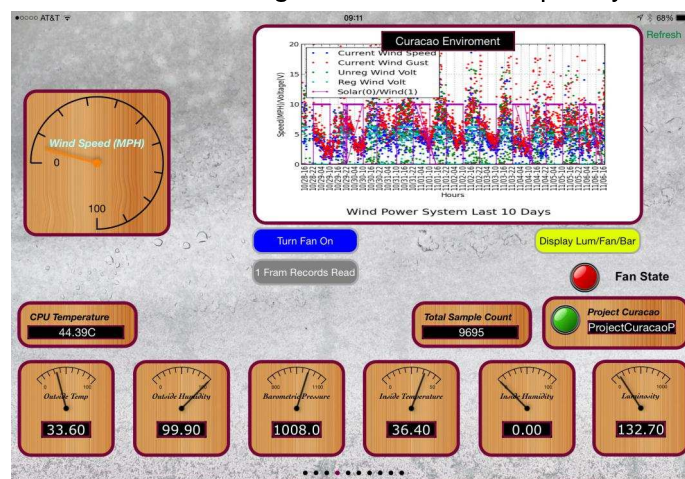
●○○○○ AT&T

09:11

68%

Refresh

Curacao Enviroment

Current Wind Speed
Current Wind Gust
Unreg Wind Volt
Reg Wind Volt
Solar(0)/Wind(1)

Speed(MPH)/Voltage(V)

20
15
10
5
0

Hours

Wind Power System Last 10 Days

Wind Speed (MPH)

0

100

Turn Fan On

1 Fram Records Read

Display Lum/Fan/Bar

Fan State

CPU Temperature

44.39C

Total Sample Count

9695

Project Curacao

ProjectCuracaoP

Outside Temp

33.60

Outside Humidity

99.90

Barometric Pressure

1008.0

Inside Temperature

36.40

Inside Humidity

0.00

Luminosity

132.70